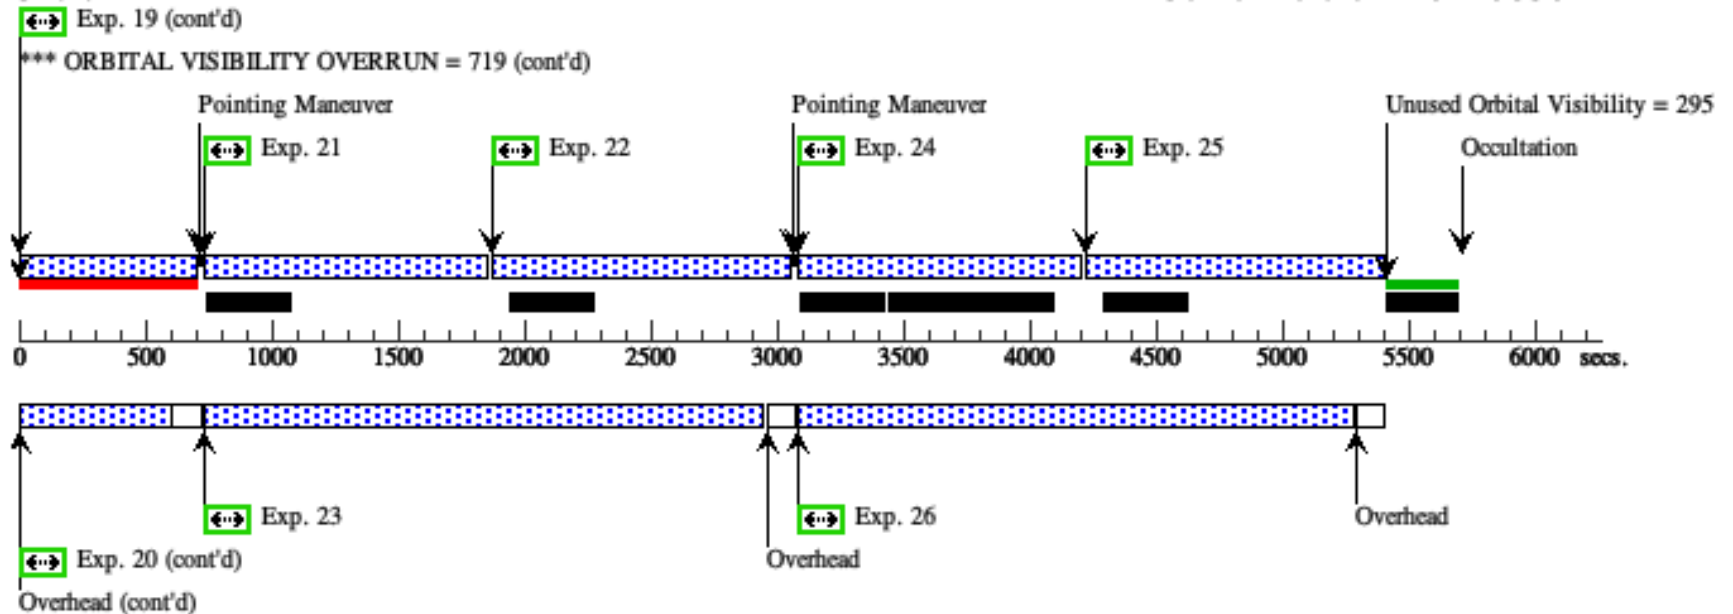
Exp. 19 (cont'd)

*** ORBITAL VISIBILITY OVERRUN = 719 (cont'd)

Pointing Maneuver

Exp. 21

Exp. 22

Pointing Maneuver

Exp. 24

Exp. 25

Unused Orbital Visibility = 295

Occultation

0 500 1000 1500 2000 2500 3000 3500 4000 4500 5000 5500 6000 secs.

Exp. 23

Exp. 26

Exp. 20 (cont'd)

Overhead

Overhead

Overhead (cont'd)